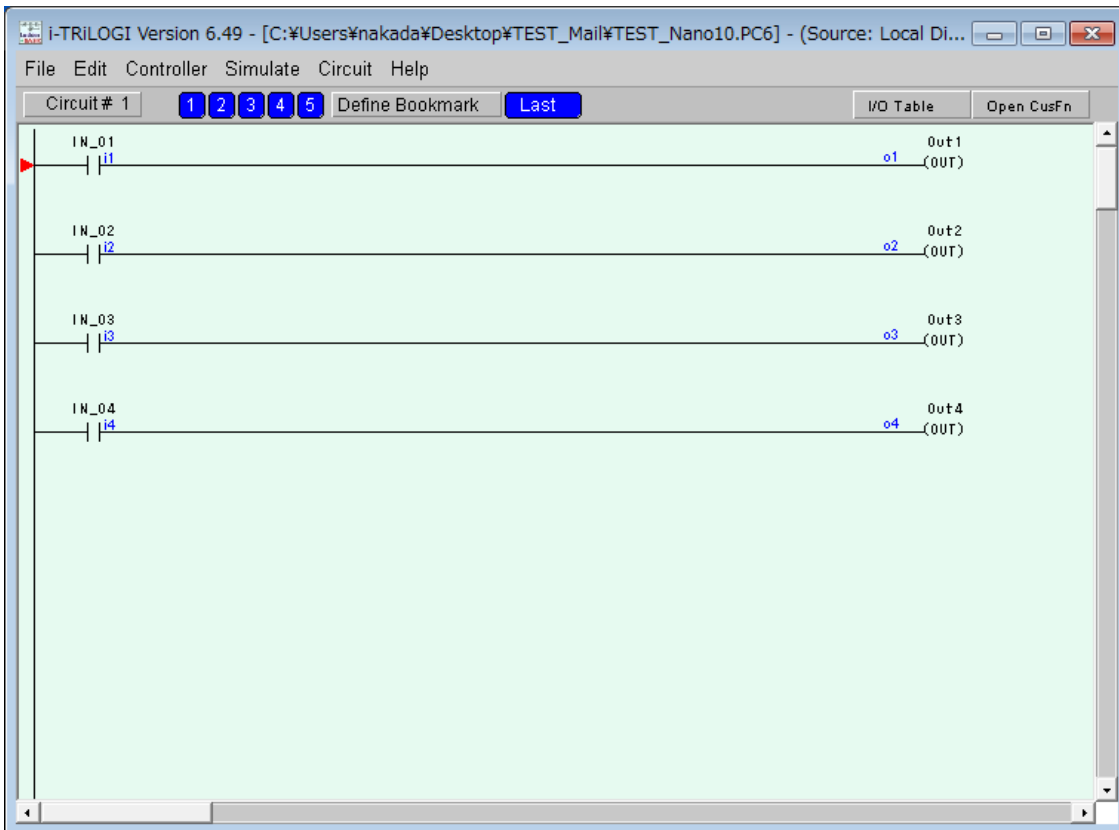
i-TRiLOGI Version 6.49 - [C:¥Users¥nakada¥Desktop¥TEST_Mail¥TEST_Nano10.PC6] - (Source: Local Di...

File Edit Controller Simulate Circuit Help

Circuit # 1 1 2 3 4 5 Define Bookmark Last I/O Table Open CusFn

IN_01
i1
o1
Out1
(OUT)

IN_02
i2
o2
Out2
(OUT)

IN_03
i3
o3
Out3
(OUT)

IN_04
i4
o4
Out4
(OUT)